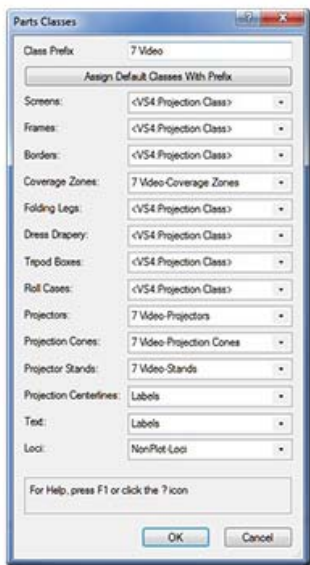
Parts Classes

Class Prefix | 7 Video

Assign Default Classes With Prefix

Screens: <VS4 Projection Class>
Frames: <VS4 Projection Class>
Borders: <VS4 Projection Class>
Coverage Zones: 7 Video-Coverage Zones
Folding Legs: <VS4 Projection Class>
Dress Drapery: <VS4 Projection Class>
Tripod Boxes: <VS4 Projection Class>
Roll Cases: <VS4 Projection Class>
Projectors: 7 Video-Projectors
Projection Cones: 7 Video-Projection Cones
Projector Stands: 7 Video-Stands
Projection Centerlines: Labels
Text: Labels
Loci: NonPlot-Loci

For Help, press F1 or click the ? icon

OK Cancel